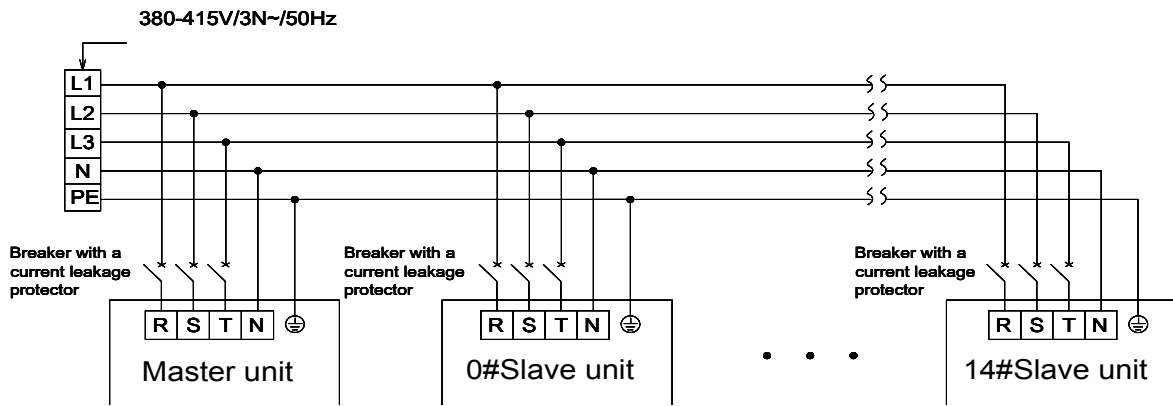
380-415V/3N~/50Hz

L1
L2
L3
N
PE

Breaker with a current leakage protector

R S T N

Master unit

Breaker with a current leakage protector

R S T N

0#Slave unit

Breaker with a current leakage protector

R S T N

14#Slave unit